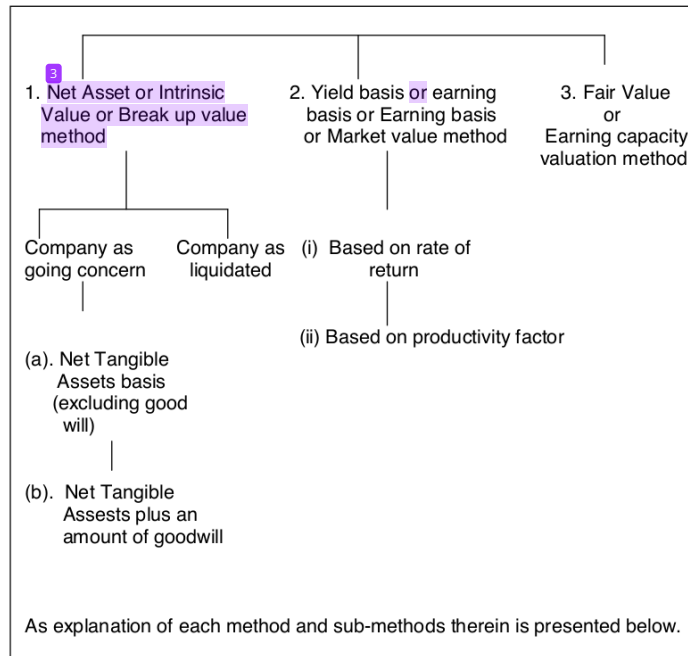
3

1. Net Asset or Intrinsic Value or Break up value method

2. Yield basis or earning basis or Earning basis or Market value method

3. Fair Value or Earning capacity valuation method

Company as going concern

Company as liquidated

(i) Based on rate of return

(ii) Based on productivity factor

(a). Net Tangible Assets basis (excluding good will)

(b). Net Tangible Assests plus an amount of goodwill

As explanation of each method and sub-methods therein is presented below.